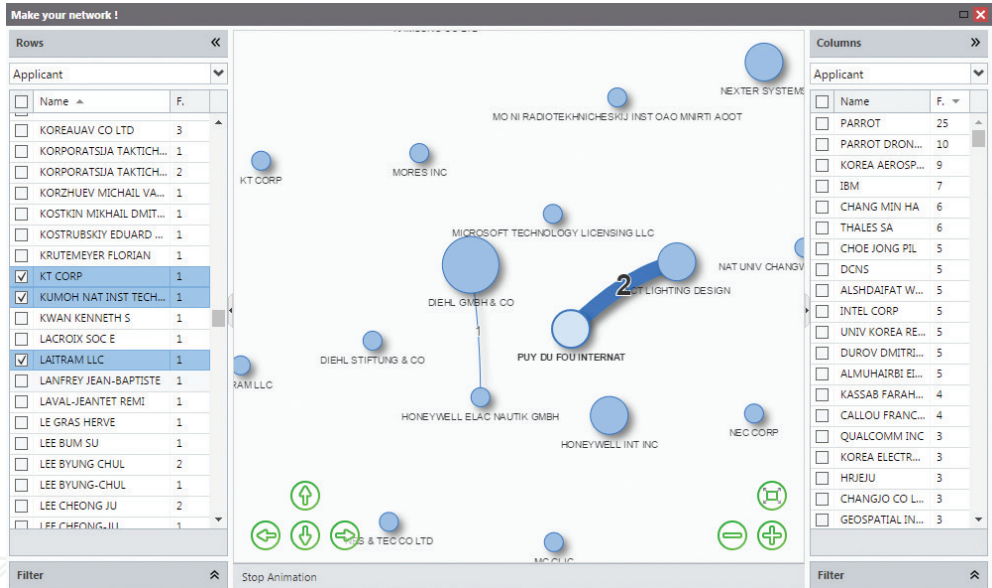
Make your network !

Rows
Applicant

| | Name | F. |
|---|---|---|
| | KOREAUAV CO LTD | 3 |
| | KORPORATSIJA TAKTICH... | 1 |
| | KORPORATSIJA TAKTICH... | 2 |
| | KORZHUEV MICHAIL VA... | 1 |
| | KOSTKIN MIKHAIL DMIT... | 1 |
| | KOSTRUBSKIY EDUARD ... | 1 |
| | KRUTEMEYER FLORIAN | 1 |
| ✓ | KT CORP | 1 |
| ✓ | KUMOH NAT INST TECH... | 1 |
| | KWAN KENNETH S | 1 |
| | LACROIX SOC E | 1 |
| ✓ | LAITRAM LLC | 1 |
| | LANFREY JEAN-BAPTISTE | 1 |
| | LAVAL-JEANTET REMI | 1 |
| | LE GRAS HERVE | 1 |
| | LEE BUM SU | 1 |
| | LEE BYUNG CHUL | 2 |
| | LEE BYUNG-CHUL | 1 |
| | LEE CHEONG JU | 2 |
| | LEE CHEONG-JU | 1 |

Filter

NEXTER SYSTEMS
MO NI RADIOTEKHNICHESKIJ INST OAO MNIRTI AOOT
KT CORP
MORES INC
MICROSOFT TECHNOLOGY LICENSING LLC
NAT UNIV CHANGW
DIEHL GMBH & CO
2
ST LIGHTING DESIGN
1
PUY DU FOU INTERNAT
DIEHL STIFTUNG & CO
RAM LLC
HONEYWELL ELAC NAUTIK GMBH
HONEYWELL INT INC
NEC CORP
S & TEC CO LTD
MC CLIC
Stop Animation

Columns
Applicant

| | Name | F. |
|---|---|---|
| | PARROT | 25 |
| | PARROT DRON... | 10 |
| | KOREA AEROSP... | 9 |
| | IBM | 7 |
| | CHANG MIN HA | 6 |
| | THALES SA | 6 |
| | CHOE JONG PIL | 5 |
| | DCNS | 5 |
| | ALSHDAIFAT W... | 5 |
| | INTEL CORP | 5 |
| | UNIV KOREA RE... | 5 |
| | DUROV DMITRI... | 5 |
| | ALMUHAIRBI EI... | 5 |
| | KASSAB FARAH... | 4 |
| | CALLOU FRANC... | 4 |
| | QUALCOMM INC | 3 |
| | KOREA ELECTR... | 3 |
| | HRJEJU | 3 |
| | CHANGJO CO L... | 3 |
| | GEOSPATIAL IN... | 3 |

Filter